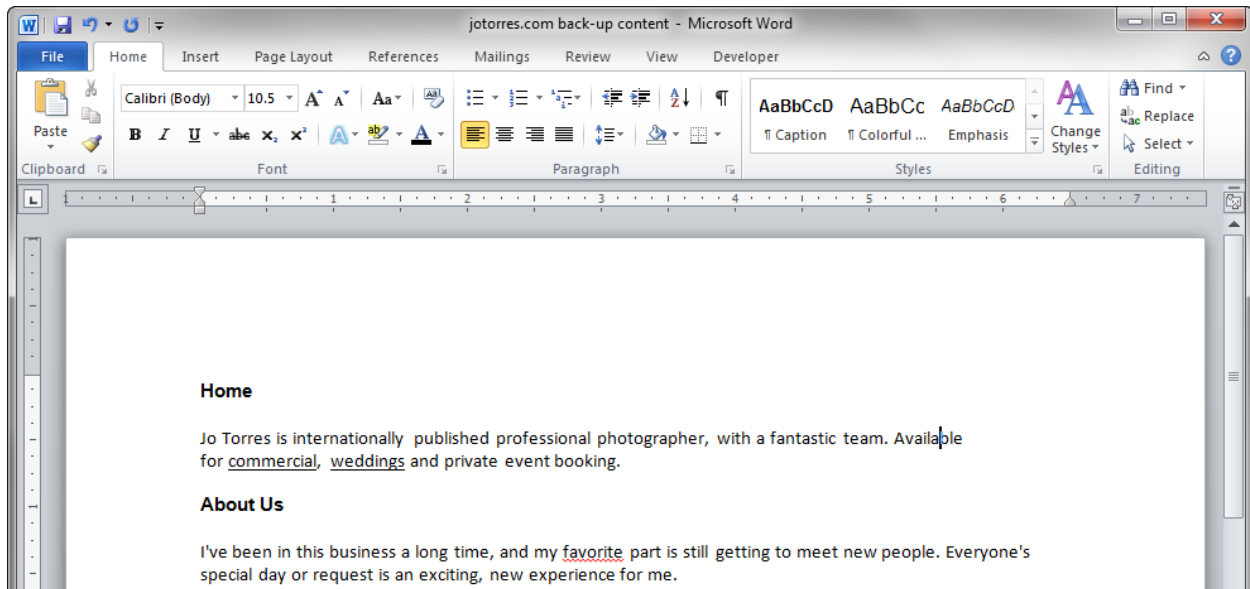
jotorres.com back-up content - Microsoft Word

File Home Insert Page Layout References Mailings Review View Developer

Paste
Clipboard

Calibri (Body) 10.5
Font

Paragraph

AaBbCcD ¶ Caption
AaBbCc ¶ Colorful ...
AaBbCcD Emphasis
Change Styles
Styles

Find
Replace
Select
Editing

1 2 3 4 5 6 7

Home

Jo Torres is internationally published professional photographer, with a fantastic team. Available for commercial, weddings and private event booking.

About Us

I've been in this business a long time, and my favorite part is still getting to meet new people. Everyone's special day or request is an exciting, new experience for me.